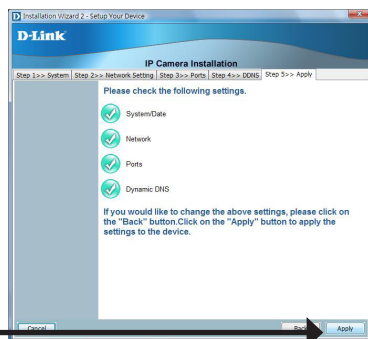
Installation Wizard 2 - Setup Your Device

D-Link

IP Camera Installation

Step 1>> System | Step 2>> Network Setting | Step 3>> Ports | Step 4>> DDNS | Step 5>> Apply

Please check the following settings.

System/Date

Network

Ports

Dynamic DNS

If you would like to change the above settings, please click on the "Back" button.Click on the "Apply" button to apply the settings to the device.

Cancel

Back

Apply